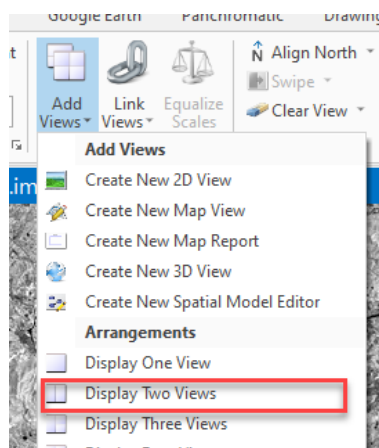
Google Earth Panchromatic Drawing

Add Views

Link Views

Equalize Scales

N Align North

Swipe

Clear View

.im

Add Views

Create New 2D View

Create New Map View

Create New Map Report

Create New 3D View

Create New Spatial Model Editor

Arrangements

Display One View

Display Two Views

Display Three Views

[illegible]